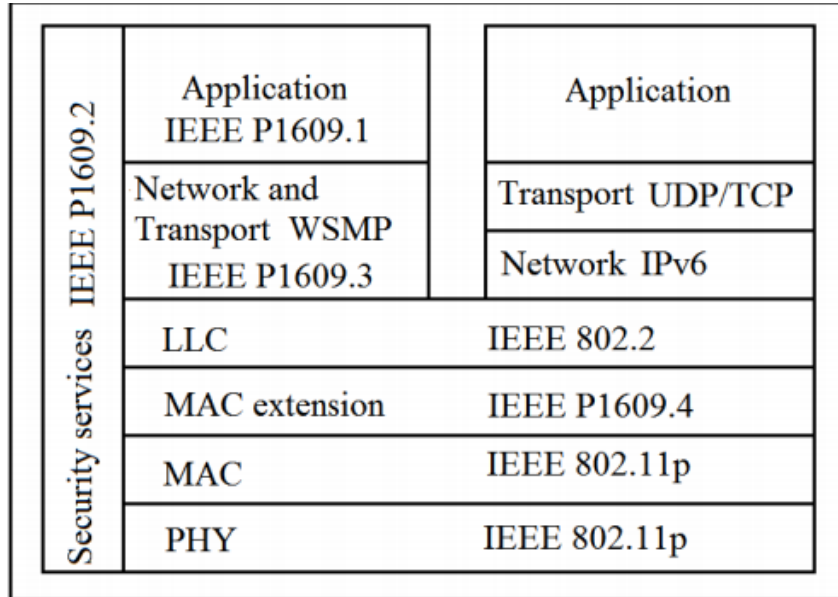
Security services IEEE P1609.2

Application
IEEE P1609.1

Network and
Transport WSMP
IEEE P1609.3

Application

Transport UDP/TCP

Network IPv6

LLC IEEE 802.2

MAC extension IEEE P1609.4

MAC IEEE 802.11p

PHY IEEE 802.11p